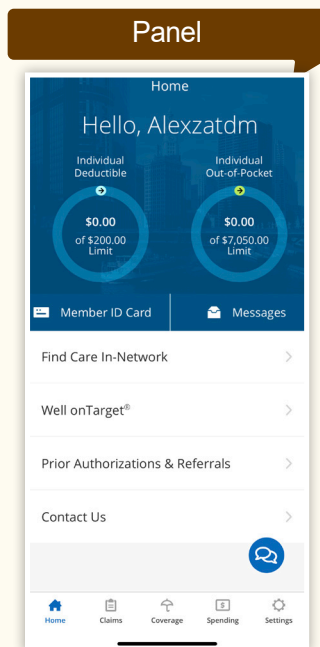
Panel

Home

Hello, Alexzatdm

Individual Deductible

$0.00
of $200.00 Limit

Individual Out-of-Pocket

$0.00
of $7,050.00 Limit

Member ID Card

Messages

Find Care In-Network

Well onTarget®

Prior Authorizations & Referrals

Contact Us

Home
Claims
Coverage
Spending
Settings